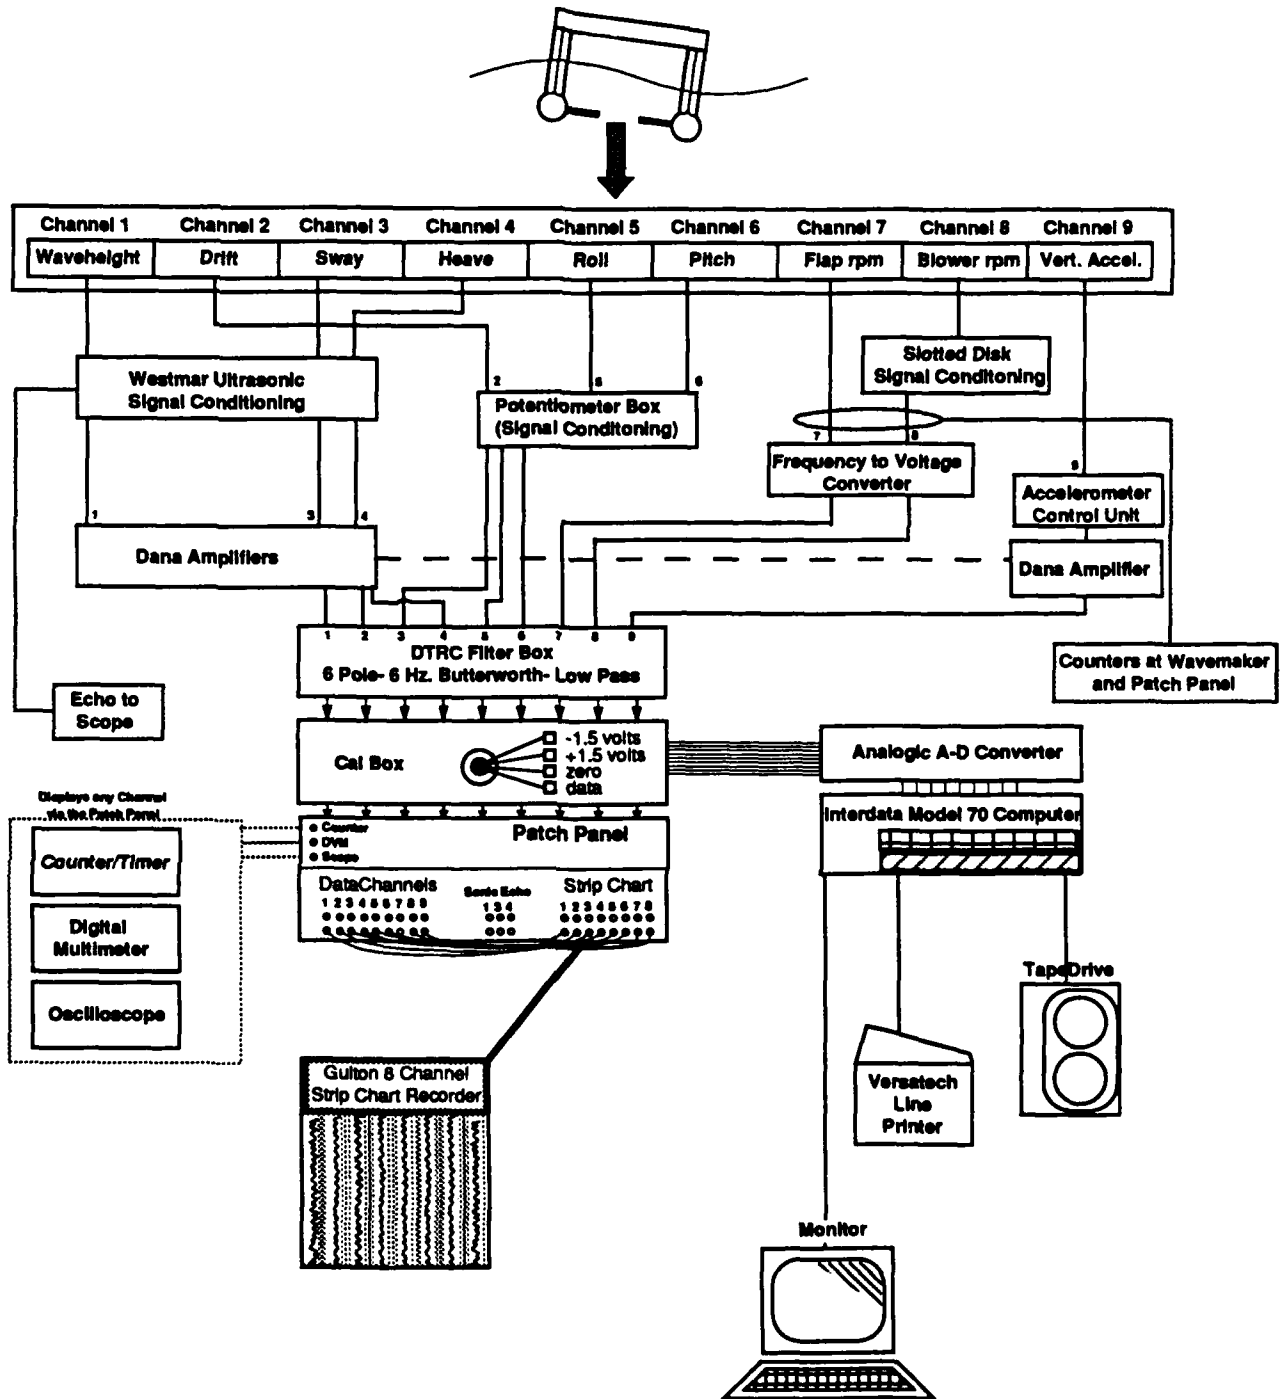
Channel 1 Channel 2 Channel 3 Channel 4 Channel 5 Channel 6 Channel 7 Channel 8 Channel 9

Waveheight Drift Sway Heave Roll Pitch Flap rpm Blower rpm Vert. Accel.

Slotted Disk Signal Conditioning

Westmar Ultrasonic Signal Conditioning

2 5 6

Potentiometer Box (Signal Conditoning)

7 8

Frequency to Voltage Converter

9

Accelerometer Control Unit

1 3 4

Dana Amplifiers

Dana Amplifier

1 2 3 4 5 6 7 8 9

DTRC Filter Box
6 Pole- 6 Hz. Butterworth- Low Pass

Counters at Wavemaker and Patch Panel

Echo to Scope

Cal Box

-1.5 volts
+1.5 volts
zero
data

Analogic A-D Converter

Displays any Channel via the Patch Panel

Counter
DVM
Scope

Patch Panel

Interdata Model 70 Computer

Counter/Timer

DataChannels Sonic Echo Strip Chart
1 2 3 4 5 6 7 8 9 1 3 4 1 2 3 4 5 6 7 8

Digital Multimeter

Oscilloscope

TapeDrive

Gulton 8 Channel Strip Chart Recorder

Versatech Line Printer

Monitor